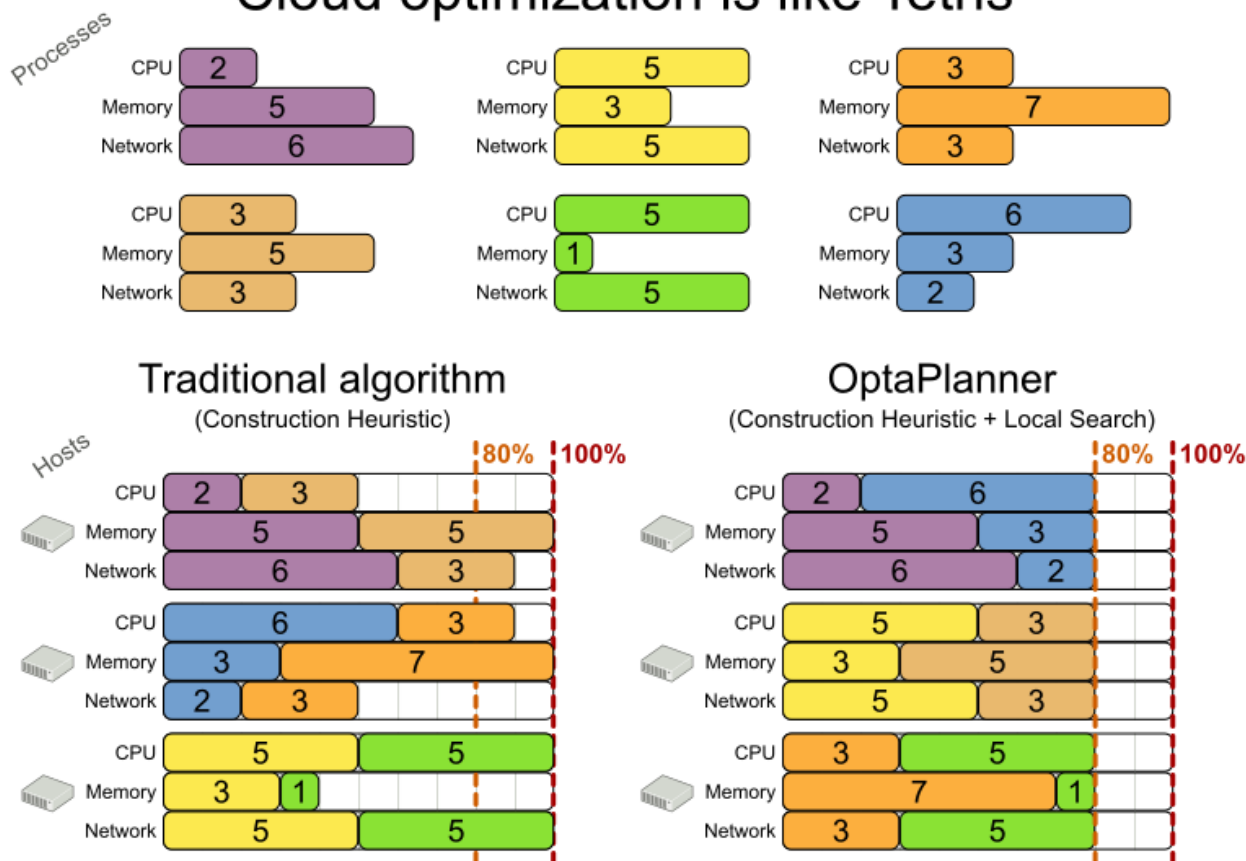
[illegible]

Processes

CPU 2
Memory 5
Network 6

CPU 5
Memory 3
Network 5

CPU 3
Memory 7
Network 3

CPU 3
Memory 5
Network 3

CPU 5
Memory 1
Network 5

CPU 6
Memory 3
Network 2

Traditional algorithm
(Construction Heuristic)

Hosts

80% 100%

CPU 2 3
Memory 5 5
Network 6 3

CPU 6 3
Memory 3 7
Network 2 3

CPU 5 5
Memory 3 1
Network 5 5

OptaPlanner
(Construction Heuristic + Local Search)

80% 100%

CPU 2 6
Memory 5 3
Network 6 2

CPU 5 3
Memory 3 5
Network 5 3

CPU 3 5
Memory 7 1
Network 3 5